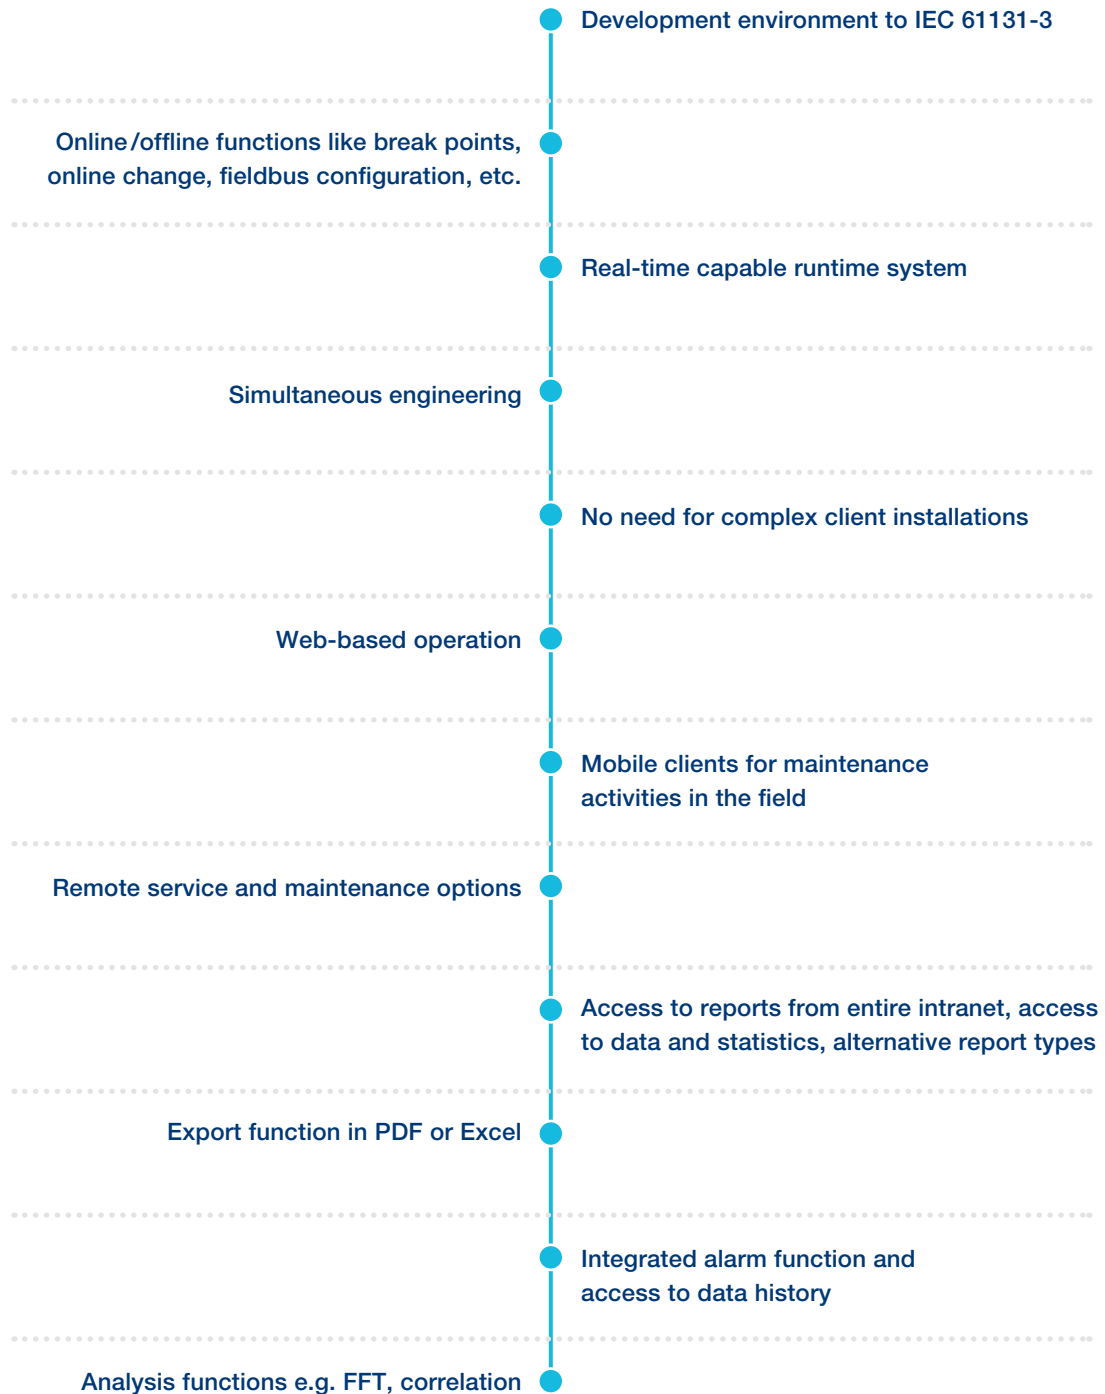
Development environment to IEC 61131-3

Online/offline functions like break points, online change, fieldbus configuration, etc.

Real-time capable runtime system

Simultaneous engineering

No need for complex client installations

Web-based operation

Mobile clients for maintenance activities in the field

Remote service and maintenance options

Access to reports from entire intranet, access to data and statistics, alternative report types

Export function in PDF or Excel

Integrated alarm function and access to data history

Analysis functions e.g. FFT, correlation